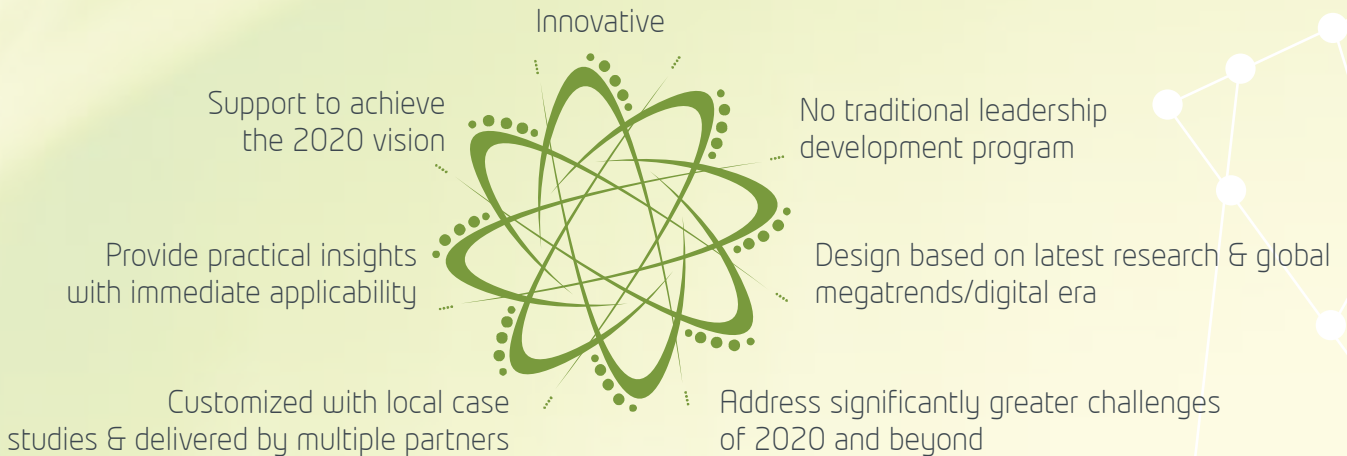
Innovative

Support to achieve the 2020 vision

No traditional leadership development program

Provide practical insights with immediate applicability

Design based on latest research & global megatrends/digital era

Customized with local case studies & delivered by multiple partners

Address significantly greater challenges of 2020 and beyond